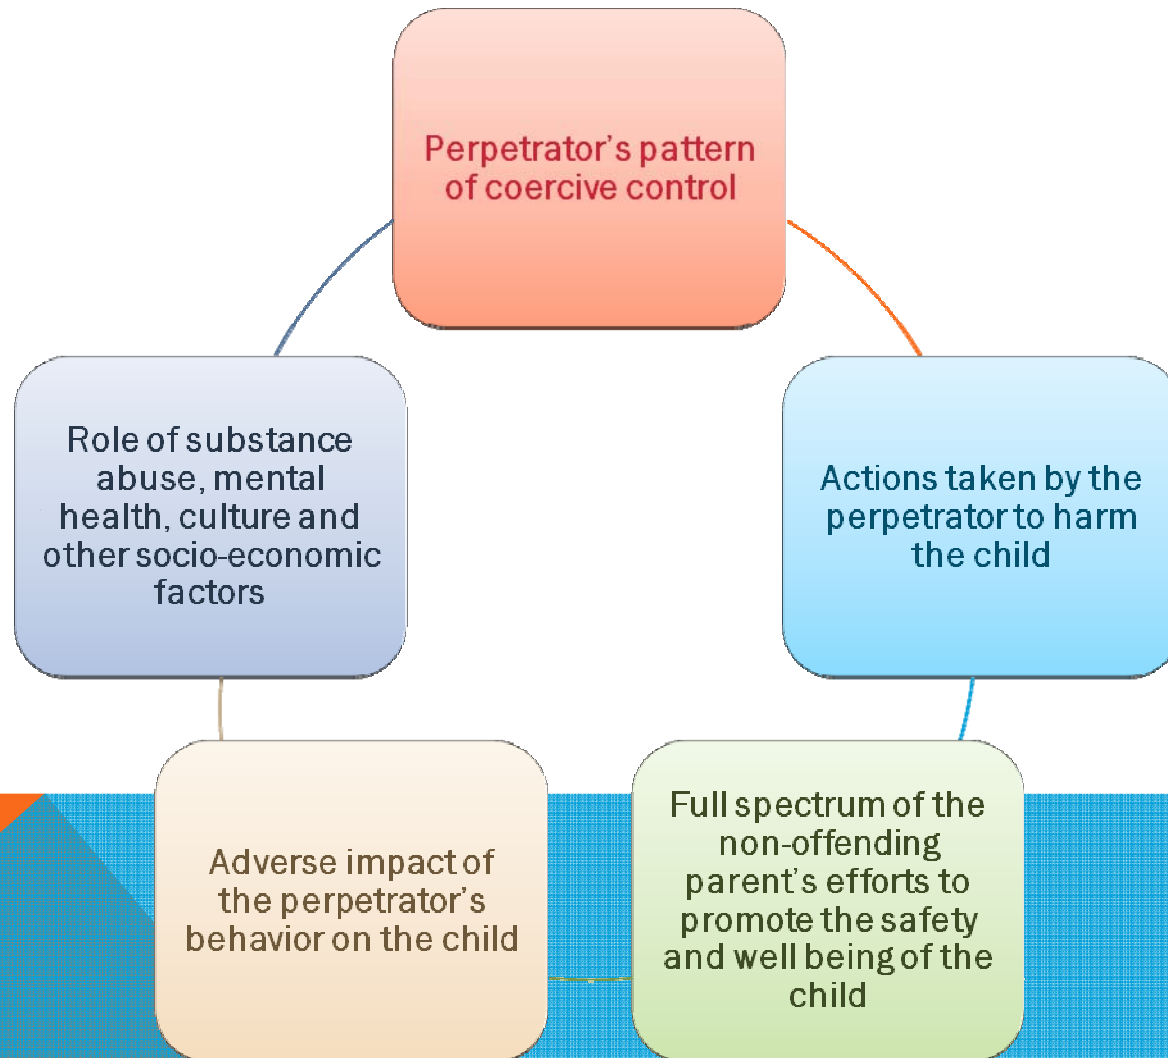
Perpetrator's pattern of coercive control

Actions taken by the perpetrator to harm the child

Full spectrum of the non-offending parent's efforts to promote the safety and well being of the child

Adverse impact of the perpetrator's behavior on the child

Role of substance abuse, mental health, culture and other socio-economic factors